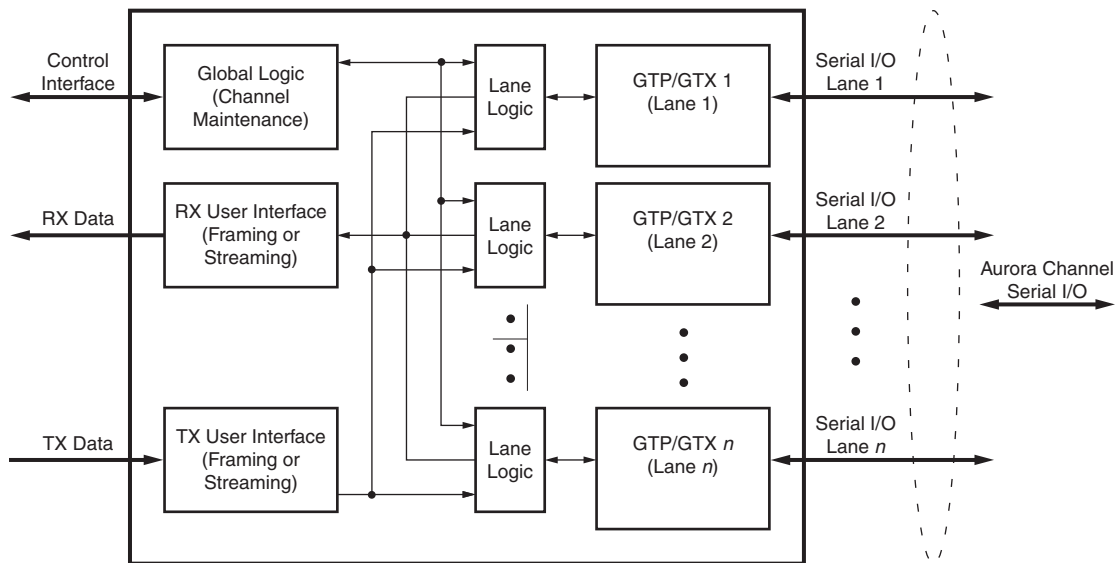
Control Interface

Global Logic (Channel Maintenance)

Lane Logic

GTP/GTX 1 (Lane 1)

Serial I/O Lane 1

RX Data

RX User Interface (Framing or Streaming)

Lane Logic

GTP/GTX 2 (Lane 2)

Serial I/O Lane 2

Aurora Channel Serial I/O

TX Data

TX User Interface (Framing or Streaming)

Lane Logic

GTP/GTX *n* (Lane *n*)

Serial I/O Lane *n*